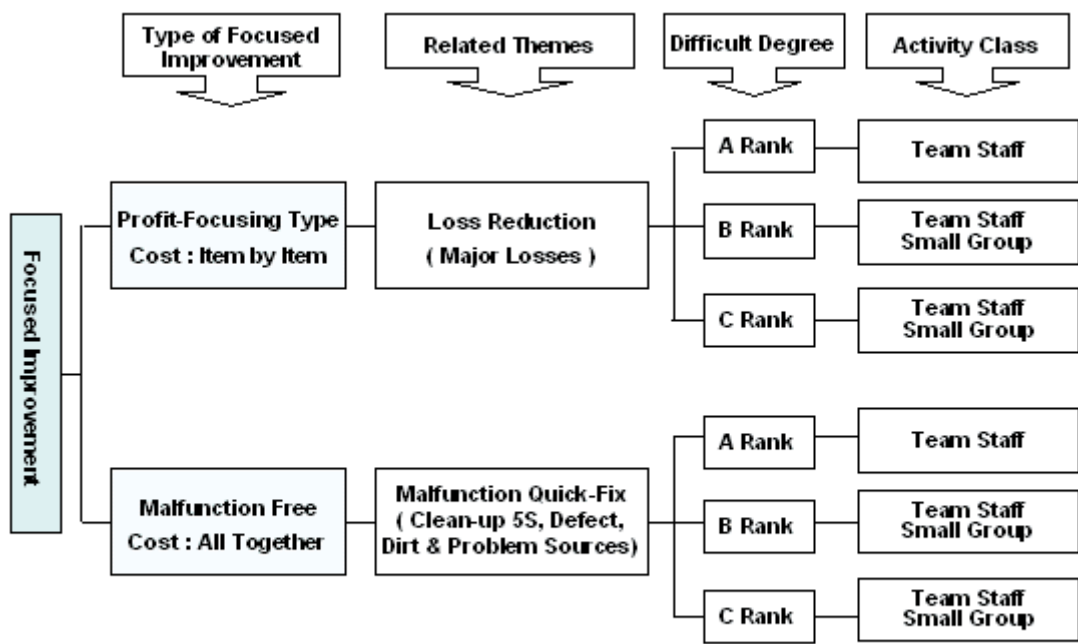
Type of Focused Improvement

Related Themes

Difficult Degree

Activity Class

Focused Improvement

Profit-Focusing Type
Cost : Item by Item

Loss Reduction
( Major Losses )

A Rank

Team Staff

B Rank

Team Staff
Small Group

C Rank

Team Staff
Small Group

Malfunction Free
Cost : All Together

Malfunction Quick-Fix
( Clean-up 5S, Defect, Dirt & Problem Sources)

A Rank

Team Staff

B Rank

Team Staff
Small Group

C Rank

Team Staff
Small Group